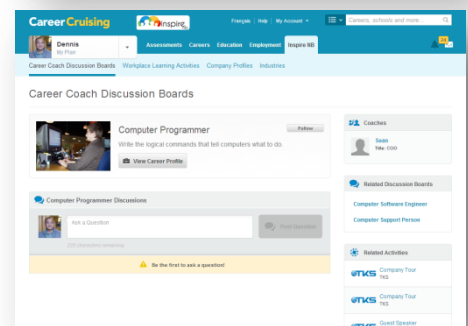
CareerCruising inspire

Français | Help | My Account

Careers, schools and more...

Dennis
By Pass

Assessments Careers Education Employment Inspire NB

Career Coach Discussion Boards Workplace Learning Activities Company Profiles Industries

Career Coach Discussion Boards

Computer Programmer

Follow

Write the logical commands that tell computers what to do.

View Career Profile

Computer Programmer Discussions

Ask a Question

Post Question

Be the first to ask a question!

Coaches

Sean
Title: COO

Related Discussion Boards

Computer Software Engineer

Computer Support Person

Related Activities

TKS Company Tour
TKS

TKS Company Tour
TKS

Guest Speaker